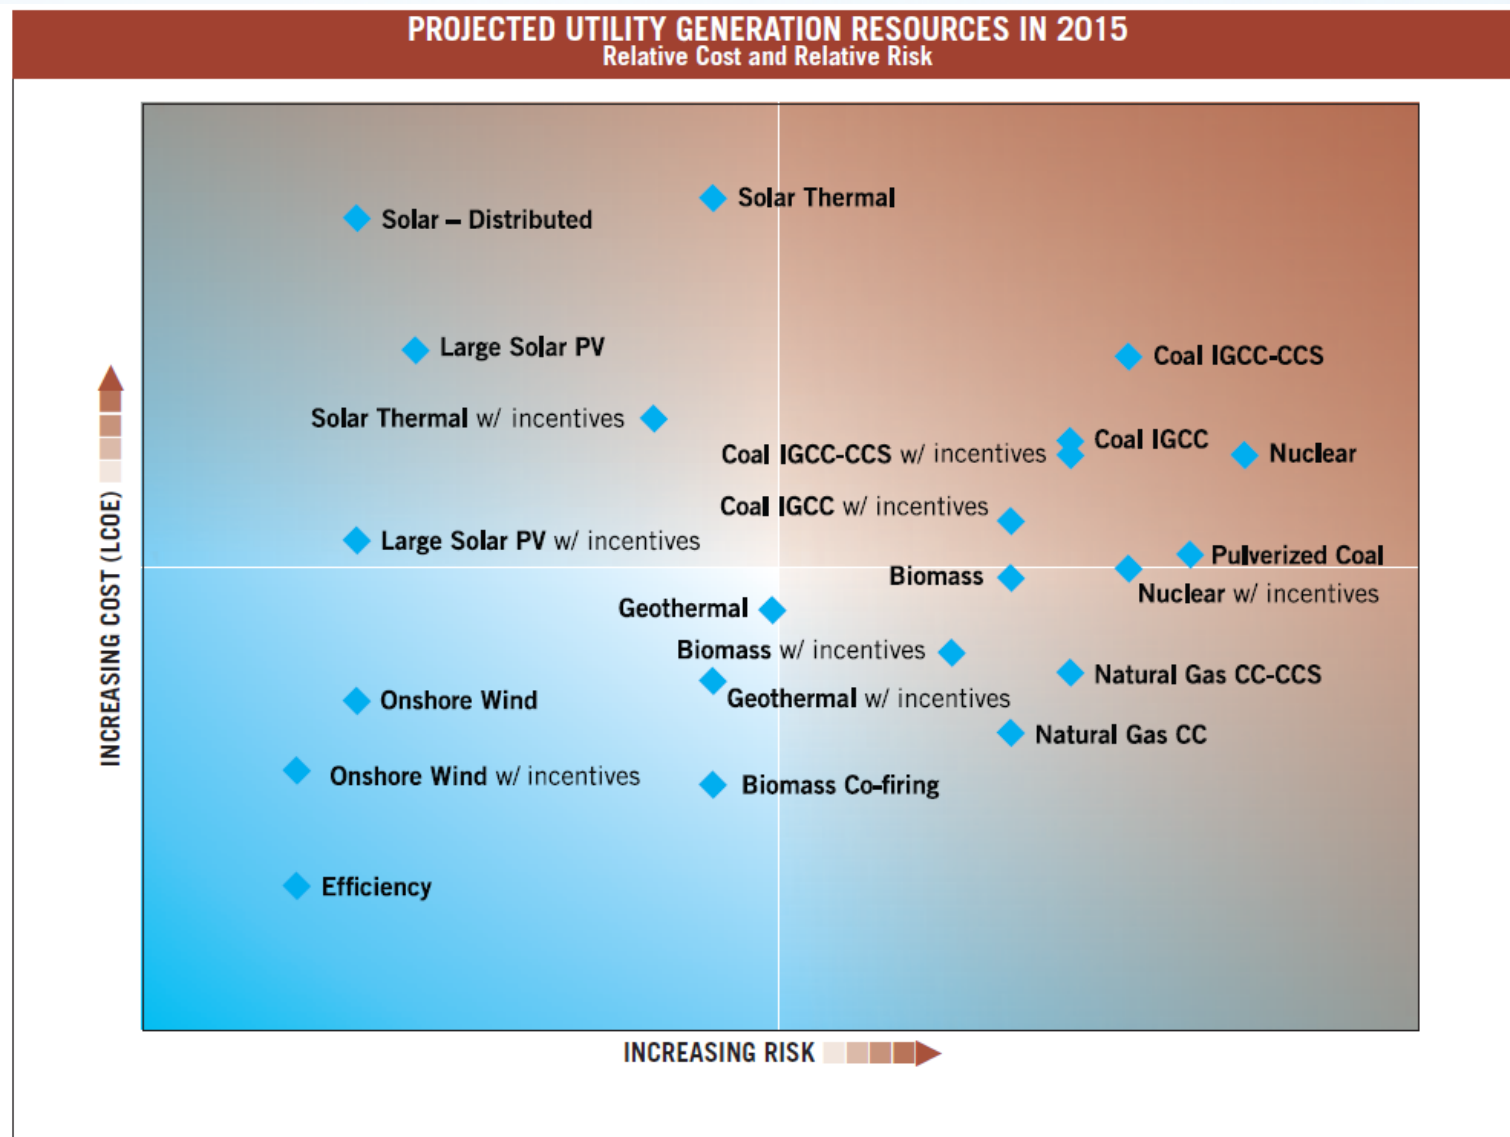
PROJECTED UTILITY GENERATION RESOURCES IN 2015
Relative Cost and Relative Risk

Solar – Distributed
Solar Thermal
Large Solar PV
Coal IGCC-CCS
Solar Thermal w/ incentives
Coal IGCC
Coal IGCC-CCS w/ incentives
Nuclear
Coal IGCC w/ incentives
Large Solar PV w/ incentives
Pulverized Coal
Biomass
Nuclear w/ incentives
Geothermal
Biomass w/ incentives
Natural Gas CC-CCS
Onshore Wind
Geothermal w/ incentives
Natural Gas CC
Onshore Wind w/ incentives
Biomass Co-firing
Efficiency

INCREASING COST (LCOE)
INCREASING RISK